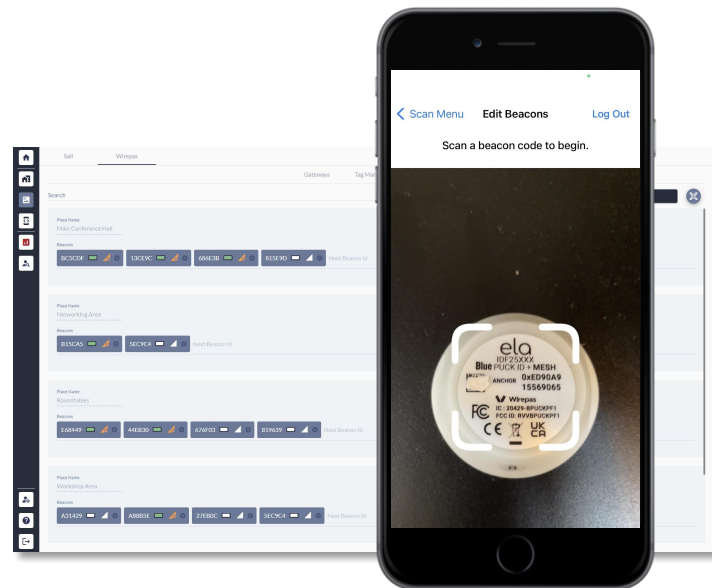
Sail Wirepas

Gateways Tag Ma

Search

Place Name
Main Conference Hall
Beacons
BC5CDF 13CE9C 686E3B 815E9D Next Beacon Id

Place Name
Networking Area
Beacons
B15CA5 5EC9C4 Next Beacon Id

Place Name
Roundtables
Beacons
E6B449 44EB30 676F03 819639 Next Beacon Id

Place Name
Workshop Area
Beacons
A31429 A8885E 27EB0C 5EC9C4 Next Beacon Id

Scan Menu Edit Beacons Log Out

Scan a beacon code to begin.

ela
IDF25XXX
Blue PUCK ID + MESH
0xED90A9
ANCHOR 15569065
Wirepas
IC : 20429-BPUCKPF1
FCC ID: RVVBPUCKPF1
FC CE UK CA